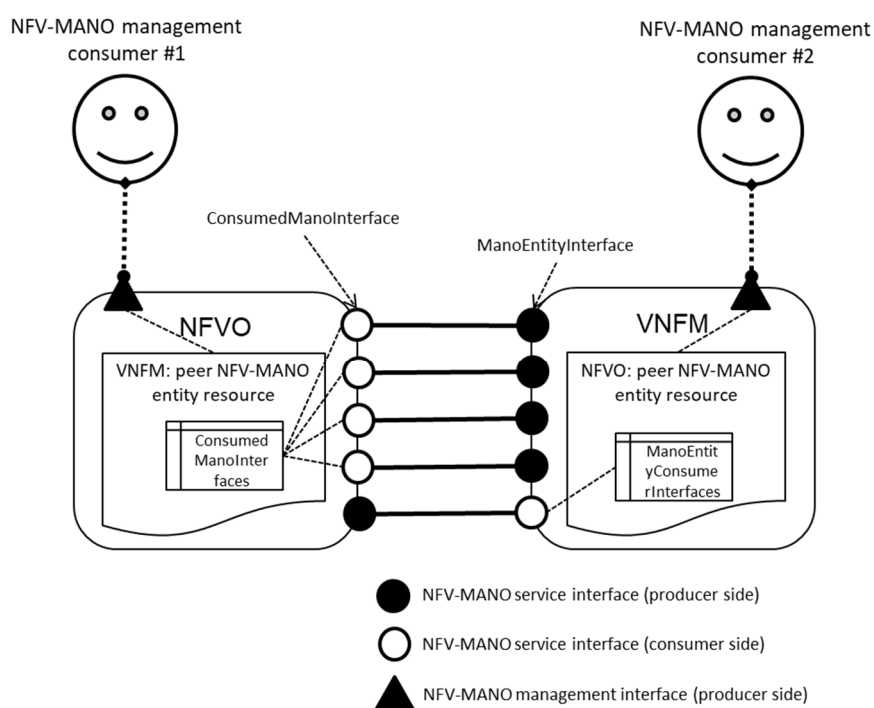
NFV-MANO management consumer #1

NFV-MANO management consumer #2

ConsumedManoInterface

ManoEntityInterface

NFVO

VNFM: peer NFV-MANO entity resource

ConsumedManoInterfaces

VNFM

NFVO: peer NFV-MANO entity resource

ManoEntityConsumerInterfaces

NFV-MANO service interface (producer side)

NFV-MANO service interface (consumer side)

NFV-MANO management interface (producer side)